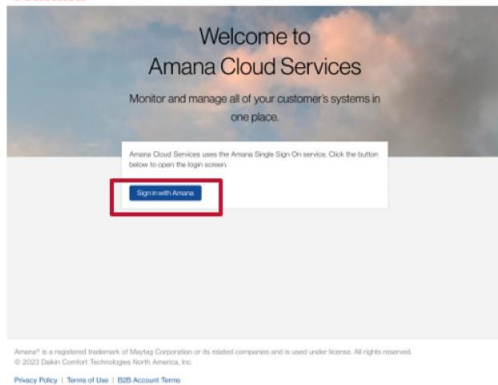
Welcome to
Amana Cloud Services

Monitor and manage all of your customer's systems in one place.

Amana Cloud Services uses the Amana Single Sign On service. Click the button below to open the login screen.

Sign in with Amana

Amana® is a registered trademark of Maytag Corporation or its related companies and is used under license. All rights reserved.
© 2023 Daikin Comfort Technologies North America, Inc.

Privacy Policy | Terms of Use | B2B Account Terms